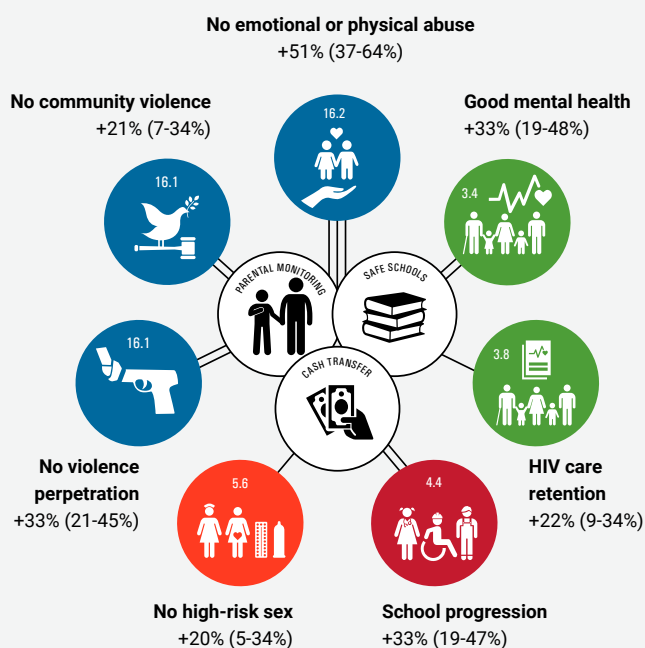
No emotional or physical abuse
+51% (37-64%)

No community violence
+21% (7-34%)

16.2

Good mental health
+33% (19-48%)

16.1

3.4

PARENTAL MONITORING

SAFE SCHOOLS

16.1

CASH TRANSFER

3.8

No violence perpetration
+33% (21-45%)

5.6

4.4

HIV care retention
+22% (9-34%)

No high-risk sex
+20% (5-34%)

School progression
+33% (19-47%)